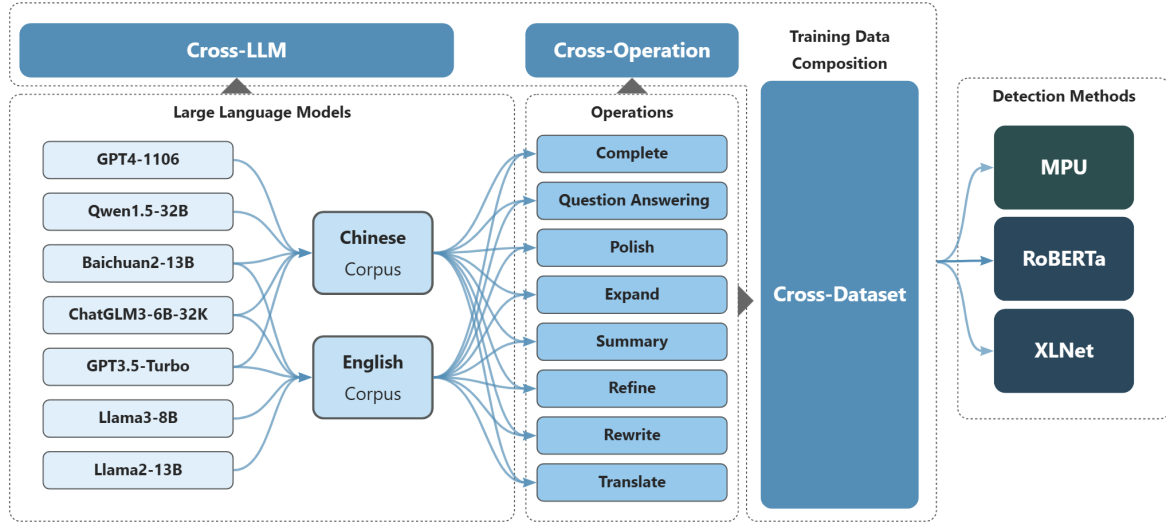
Cross-LLM

Cross-Operation

Training Data Composition

Large Language Models

GPT4-1106
Qwen1.5-32B
Baichuan2-13B
ChatGLM3-6B-32K
GPT3.5-Turbo
Llama3-8B
Llama2-13B

Chinese Corpus

English Corpus

Operations

Complete
Question Answering
Polish
Expand
Summary
Refine
Rewrite
Translate

Cross-Dataset

Detection Methods

MPU
RoBERTa
XLNet